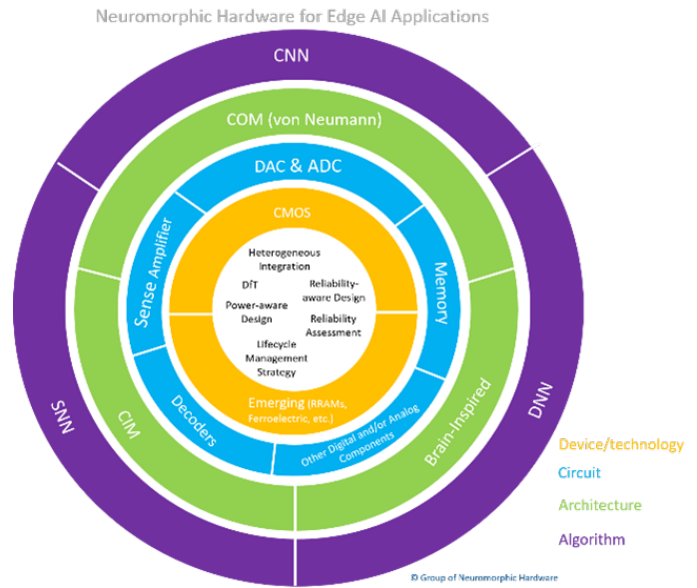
Neuromorphic Hardware for Edge AI Applications

CNN

COM (von Neumann)

DAC & ADC

CMOS

Heterogeneous Integration

DfT

Reliability-aware Design

Power-aware Design

Reliability Assessment

Lifecycle Management Strategy

Emerging (RRAMs, Ferroelectric, etc.)

Sense Amplifier

Memory

Decoders

Other Digital and/or Analog Components

CIM

Brain-Inspired

SNN

DNN

Device/technology

Circuit

Architecture

Algorithm

© Group of Neuromorphic Hardware